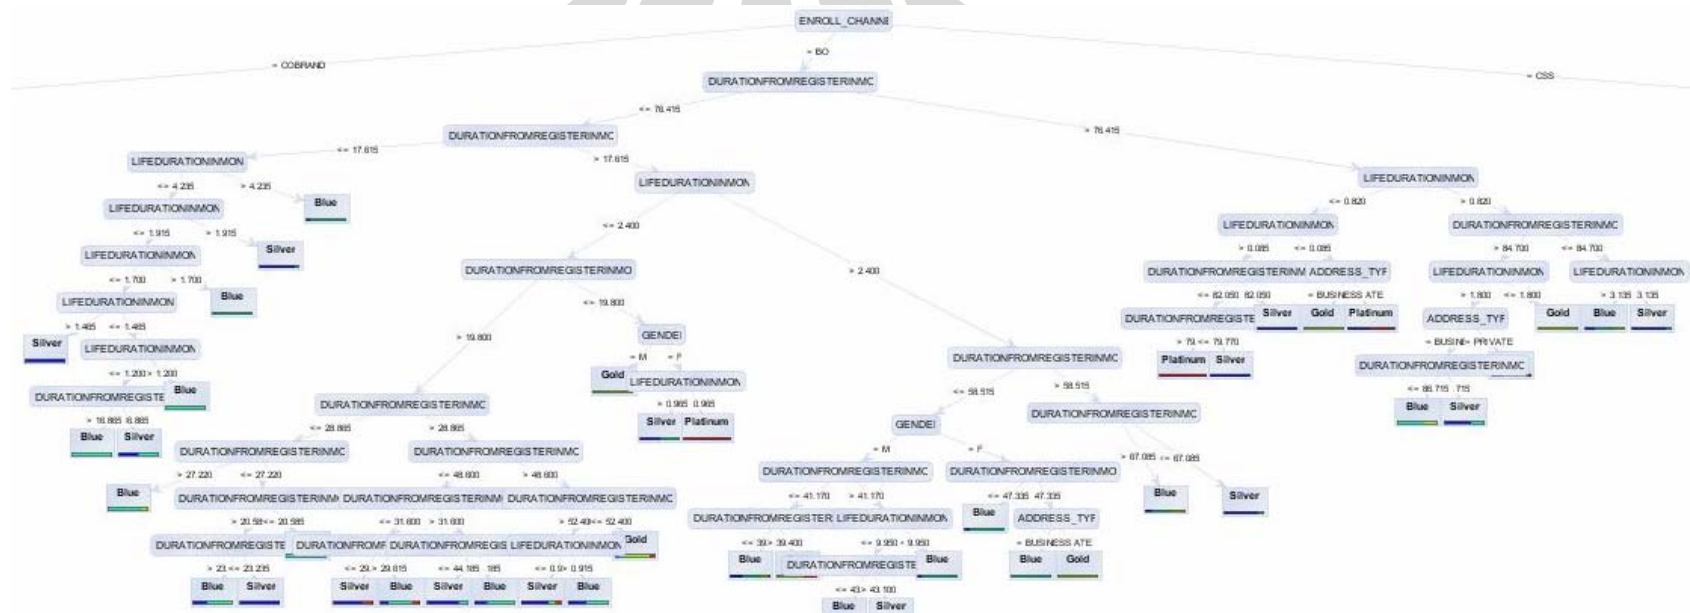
ENROLL_CHANNE

= COBRAND

= BO

= CSS

DURATIONFROMREGISTERINMC

<= 78.415

> 78.415

DURATIONFROMREGISTERINMC

<= 17.615

> 17.615

LIFEDURATIONINMON

<= 4.235

> 4.235

Blue

LIFEDURATIONINMON

<= 1.915

> 1.915

Silver

LIFEDURATIONINMON

<= 1.700

> 1.700

Blue

LIFEDURATIONINMON

> 1.465

<= 1.465

Silver

LIFEDURATIONINMON

<= 1.200 > 1.200

DURATIONFROMREGISTE

Blue

> 16.885 6.885

Blue

Silver

LIFEDURATIONINMON

<= 2.400

> 2.400

DURATIONFROMREGISTERINMO

> 19.800

<= 19.800

GENDEI

= M

= F

Gold

LIFEDURATIONINMON

> 0.985 0.985

Silver

Platinum

DURATIONFROMREGISTERINMC

<= 28.865

> 28.865

DURATIONFROMREGISTERINMC

> 27.220

<= 27.220

Blue

DURATIONFROMREGISTERINM

> 20.58 <= 20.585

DURATIONFROMREGISTE

> 23 <= 23.235

Blue

Silver

DURATIONFROMF

<= 29 > 29.815

Silver

Blue

DURATIONFROMREGISTERINMC

<= 48.600

> 48.600

DURATIONFROMREGISTERINM

<= 31.600 > 31.600

DURATIONFROMREGIS

<= 44.185 185

Silver

Blue

DURATIONFROMREGISTERINMC

> 52.40 <= 52.400

LIFEDURATIONINMON

<= 0.9 > 0.915

Silver

Blue

Gold

DURATIONFROMREGISTERINMC

<= 58.515

> 58.515

GENDEI

= M

= F

DURATIONFROMREGISTERINMC

<= 41.170

> 41.170

DURATIONFROMREGISTER

<= 39 > 39.400

Blue

Silver

LIFEDURATIONINMON

<= 9.950 > 9.950

DURATIONFROMREGISTE

<= 43 > 43.100

Blue

Silver

Blue

DURATIONFROMREGISTERINMO

<= 47.335 47.335

Blue

ADDRESS_TYF

= BUSINESS ATE

Blue

Gold

DURATIONFROMREGISTERINMC

> 67.085 <= 67.085

Blue

Silver

LIFEDURATIONINMON

<= 0.820

> 0.820

LIFEDURATIONINMON

> 0.085

<= 0.085

DURATIONFROMREGISTERINM

<= 82.050 82.050

DURATIONFROMREGISTE

> 79 <= 79.770

Platinum

Silver

Silver

ADDRESS_TYF

= BUSINESS ATE

Gold

Platinum

DURATIONFROMREGISTERINMC

> 84.700

<= 84.700

LIFEDURATIONINMON

> 1.800

<= 1.800

ADDRESS_TYF

= BUSINE PRIVATE

DURATIONFROMREGISTERINMC

<= 86.715 715

Blue

Silver

Gold

LIFEDURATIONINMON

> 3.135 3.135

Blue

Silver